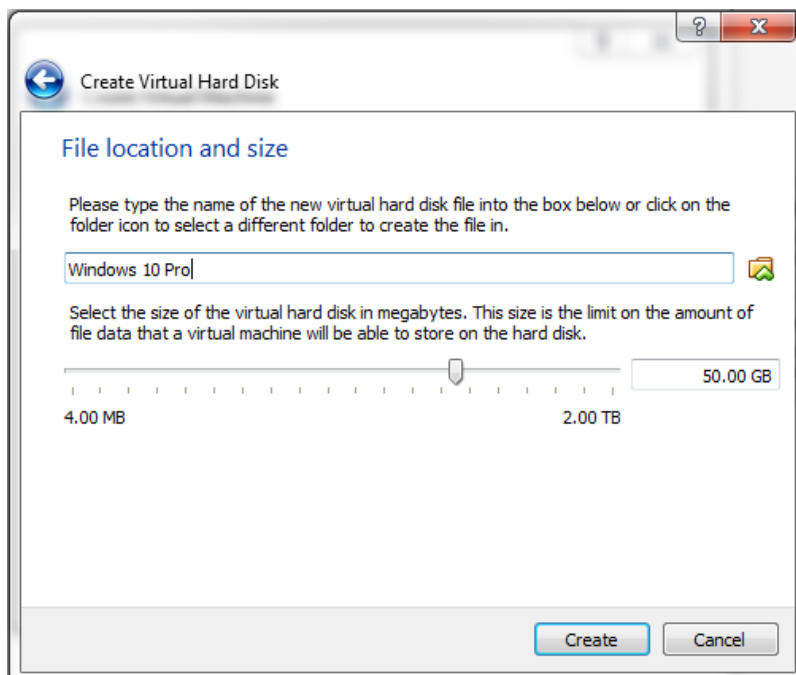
?

X

Create Virtual Hard Disk

File location and size

Please type the name of the new virtual hard disk file into the box below or click on the folder icon to select a different folder to create the file in.

Windows 10 Pro

Select the size of the virtual hard disk in megabytes. This size is the limit on the amount of file data that a virtual machine will be able to store on the hard disk.

50.00 GB

4.00 MB

2.00 TB

Create

Cancel